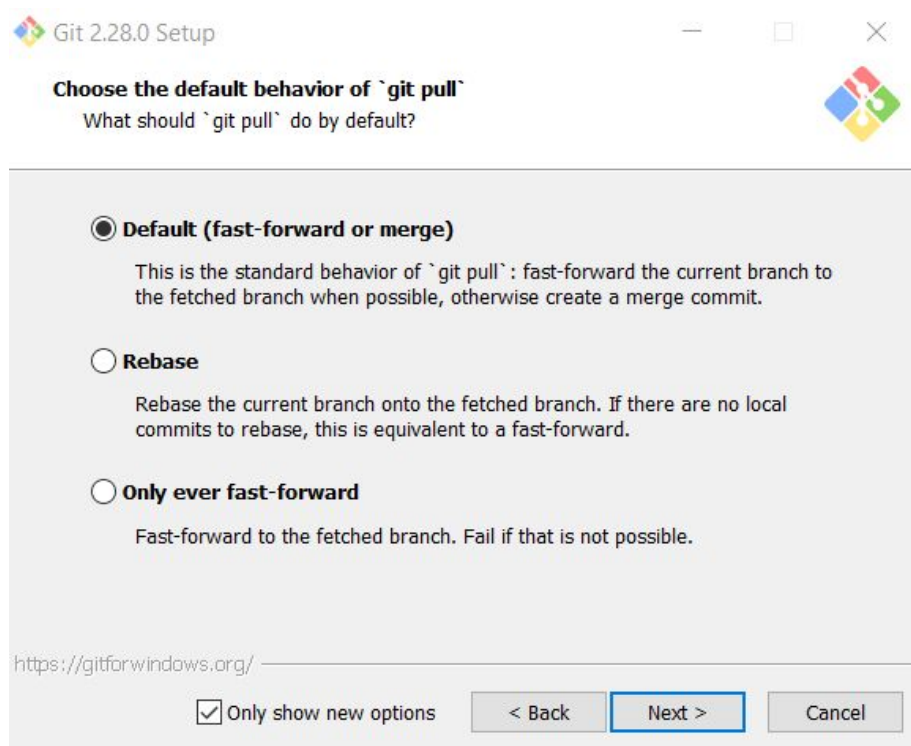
Git 2.28.0 Setup

Choose the default behavior of `git pull`
What should `git pull` do by default?

Default (fast-forward or merge)

This is the standard behavior of `git pull`: fast-forward the current branch to the fetched branch when possible, otherwise create a merge commit.

Rebase

Rebase the current branch onto the fetched branch. If there are no local commits to rebase, this is equivalent to a fast-forward.

Only ever fast-forward

Fast-forward to the fetched branch. Fail if that is not possible.

https://gitforwindows.org/

Only show new options

< Back

Next >

Cancel